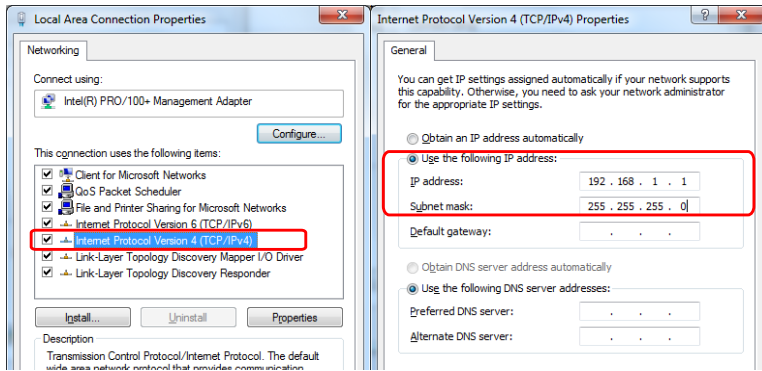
Local Area Connection Properties

Networking

Connect using:

Intel(R) PRO/100+ Management Adapter

Configure...

This connection uses the following items:

Client for Microsoft Networks
QoS Packet Scheduler
File and Printer Sharing for Microsoft Networks
Internet Protocol Version 6 (TCP/IPv6)
Internet Protocol Version 4 (TCP/IPv4)
Link-Layer Topology Discovery Mapper I/O Driver
Link-Layer Topology Discovery Responder

Install...
Uninstall
Properties

Description

Transmission Control Protocol/Internet Protocol. The default wide area network protocol that provides communication

Internet Protocol Version 4 (TCP/IPv4) Properties

General

You can get IP settings assigned automatically if your network supports this capability. Otherwise, you need to ask your network administrator for the appropriate IP settings.

Obtain an IP address automatically

Use the following IP address:

IP address: 192 . 168 . 1 . 1

Subnet mask: 255 . 255 . 255 . 0

Default gateway: . . .

Obtain DNS server address automatically

Use the following DNS server addresses:

Preferred DNS server: . . .

Alternate DNS server: . . .